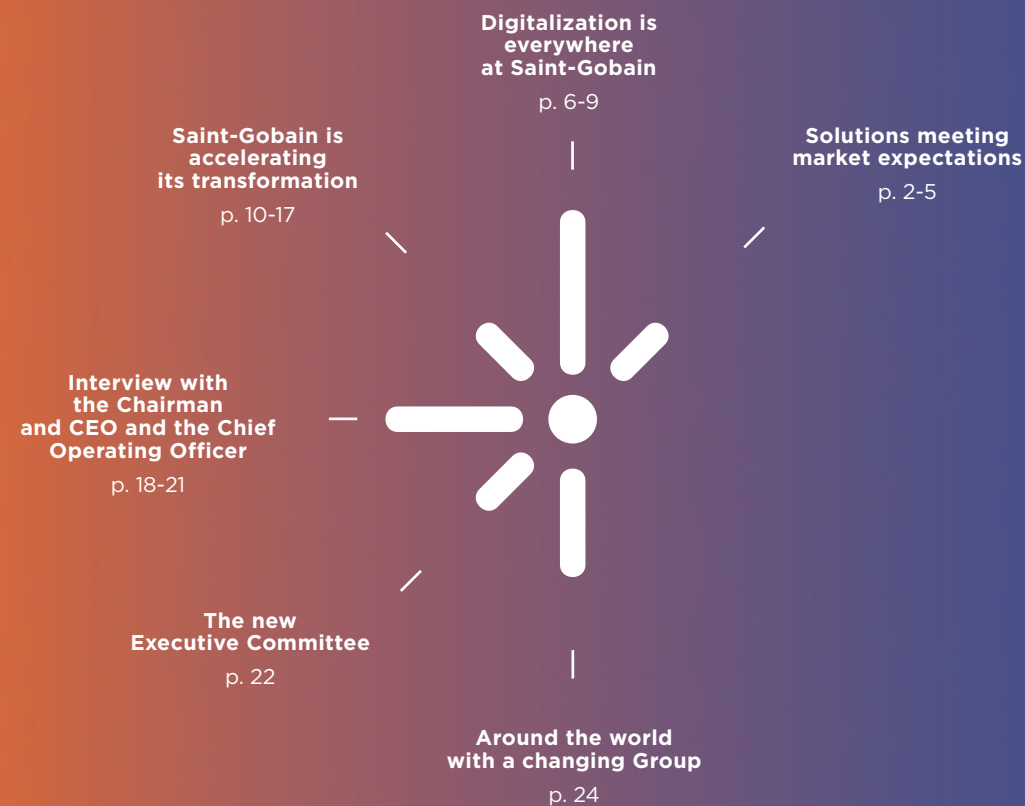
Digitalization is everywhere at Saint-Gobain
p. 6-9

Solutions meeting market expectations
p. 2-5

Saint-Gobain is accelerating its transformation
p. 10-17

Interview with the Chairman and CEO and the Chief Operating Officer
p. 18-21

The new Executive Committee
p. 22

Around the world with a changing Group
p. 24